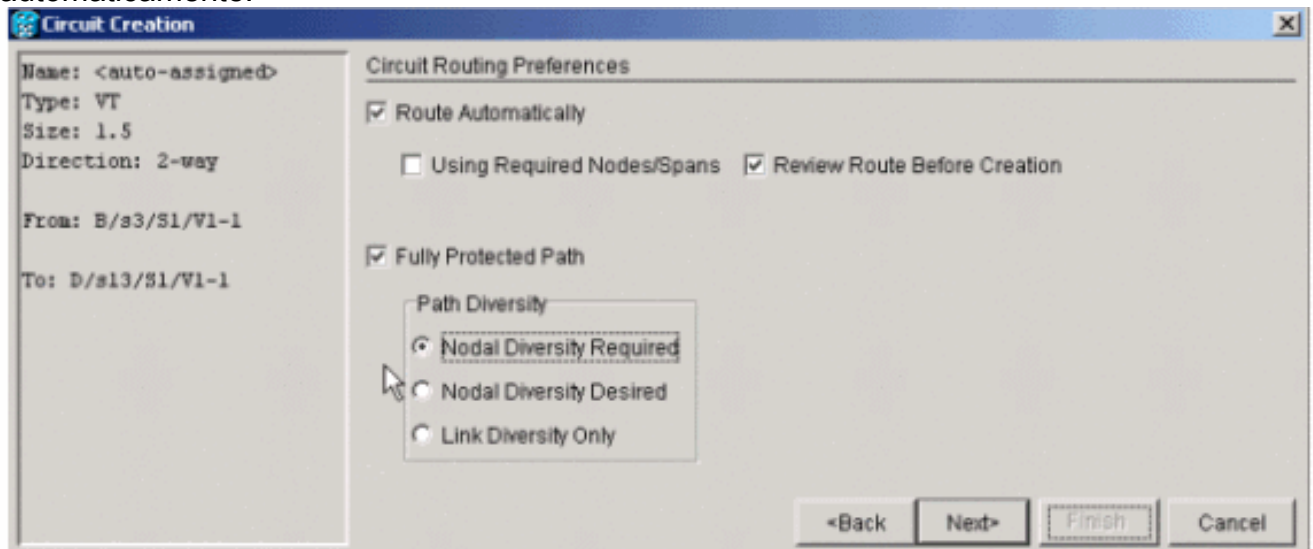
Circuit Creation

Name: <auto-assigned>
Type: VT
Size: 1.5
Direction: 2-way

From: B/s3/S1/V1-1

To: D/s13/S1/V1-1

Circuit Routing Preferences

☑ Route Automatically

☐ Using Required Nodes/Spans ☑ Review Route Before Creation

☑ Fully Protected Path

Path Diversity

Nodal Diversity Required

Nodal Diversity Desired

Link Diversity Only

<Back Next> Finish Cancel